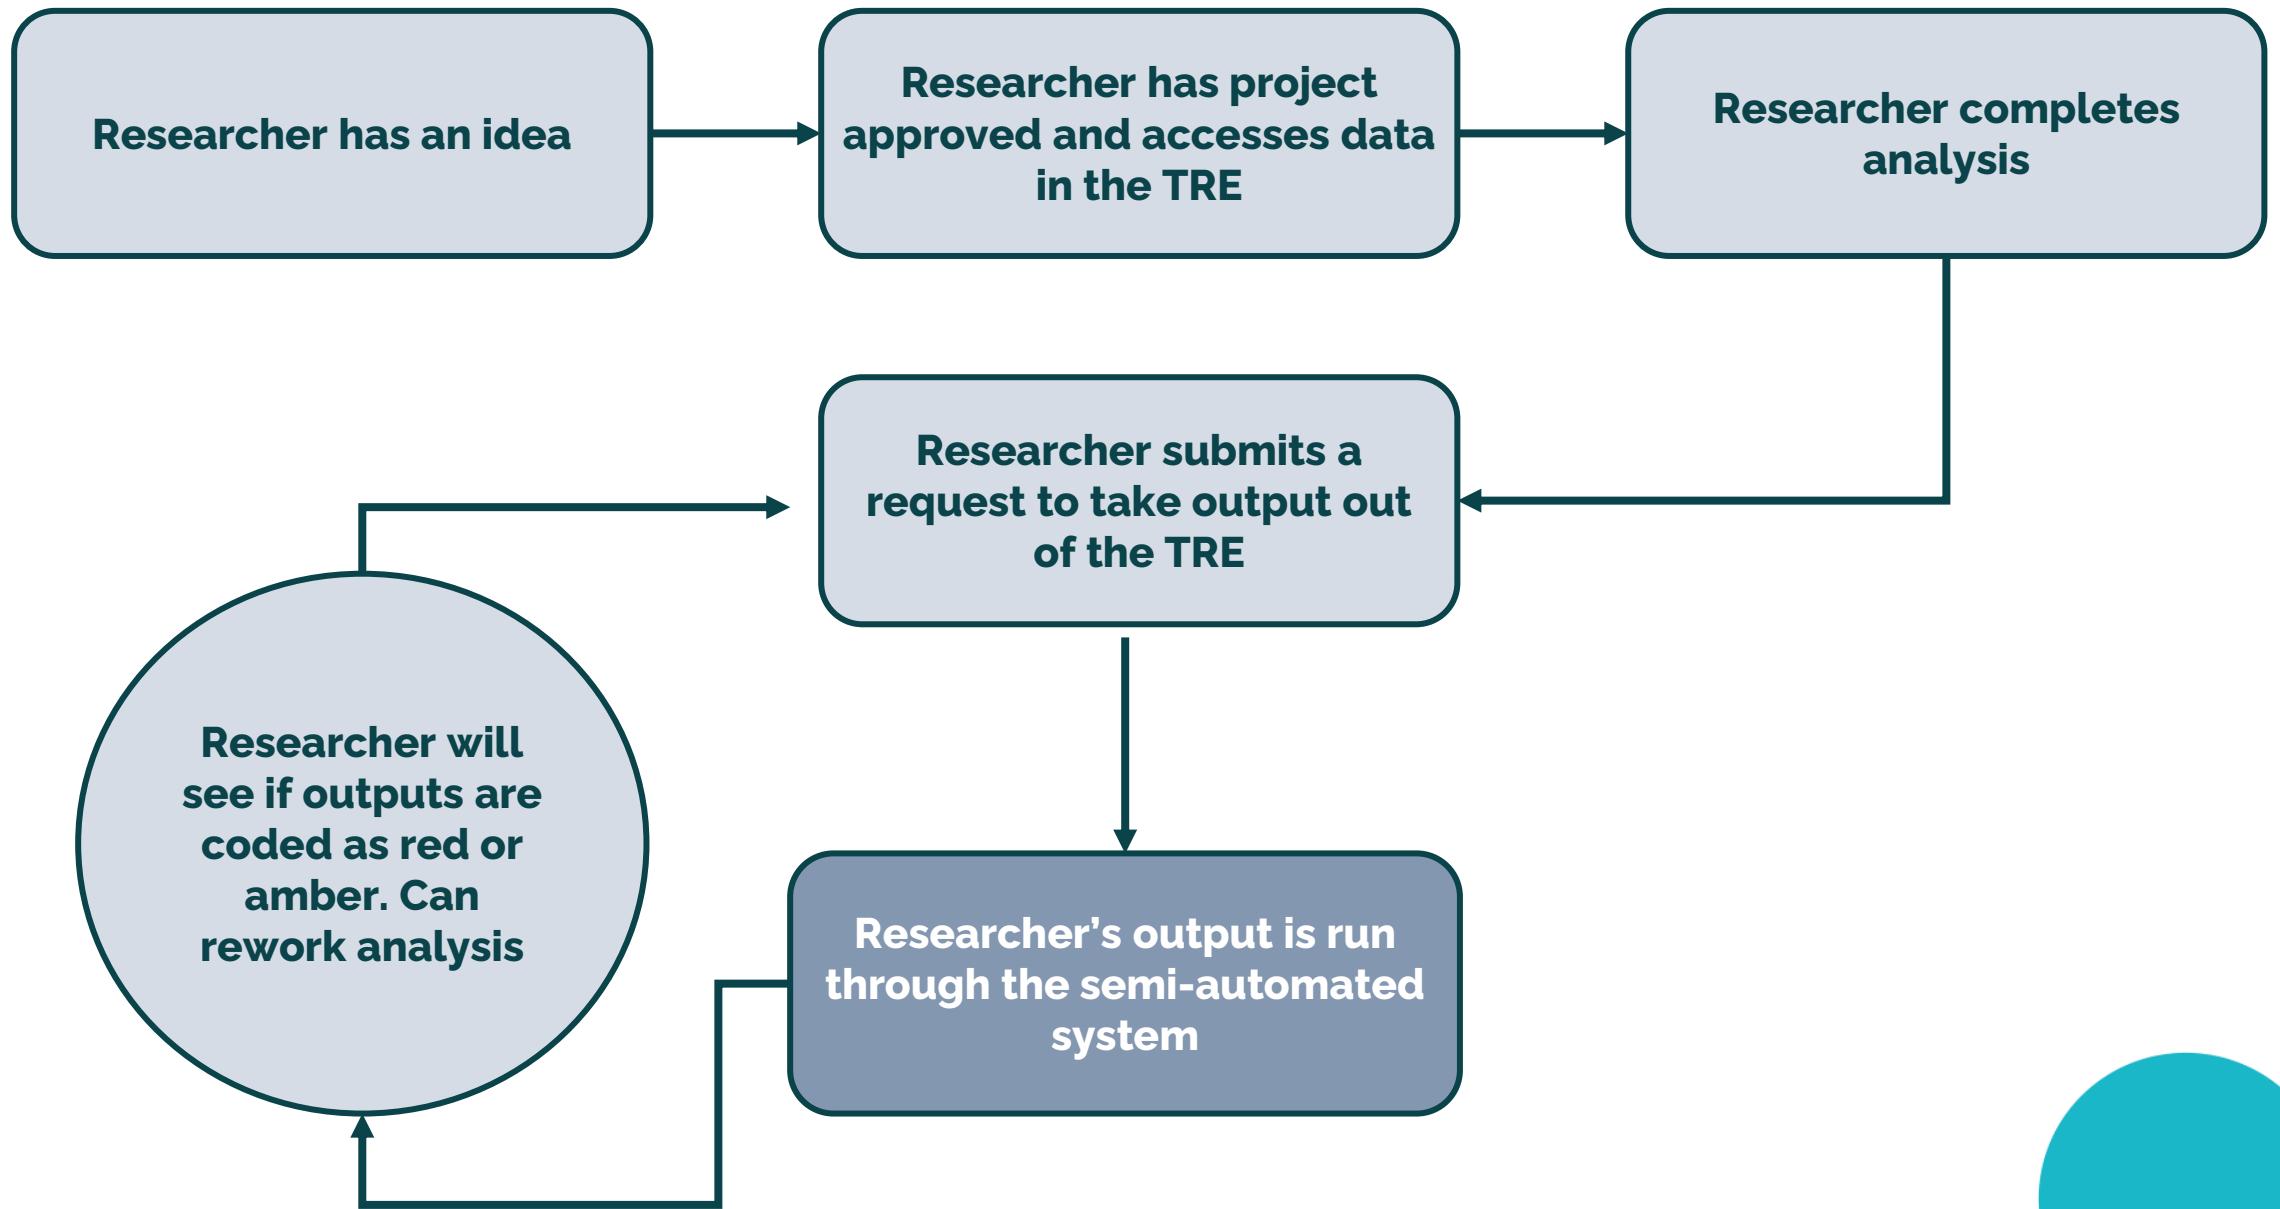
Researcher has an idea

Researcher has project approved and accesses data in the TRE

Researcher completes analysis

Researcher submits a request to take output out of the TRE

Researcher's output is run through the semi-automated system

Researcher will see if outputs are coded as red or amber. Can rework analysis